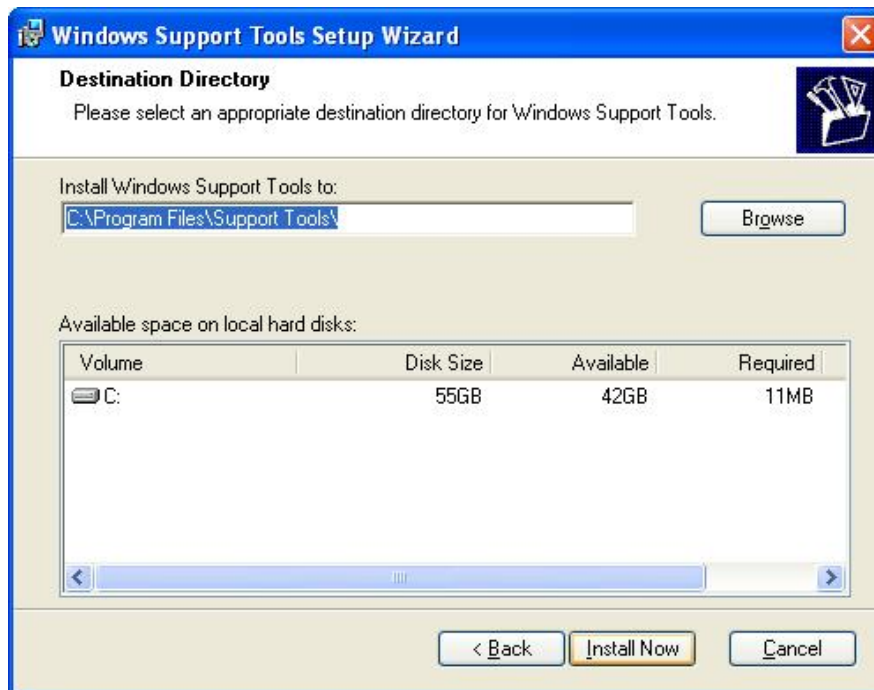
Windows Support Tools Setup Wizard

Destination Directory
Please select an appropriate destination directory for Windows Support Tools.

Install Windows Support Tools to:
C:\Program Files\Support Tools\

Browse

Available space on local hard disks:

| Volume | Disk Size | Available | Required |
|---|---|---|---|
| C: | 55GB | 42GB | 11MB |

< Back
Install Now
Cancel